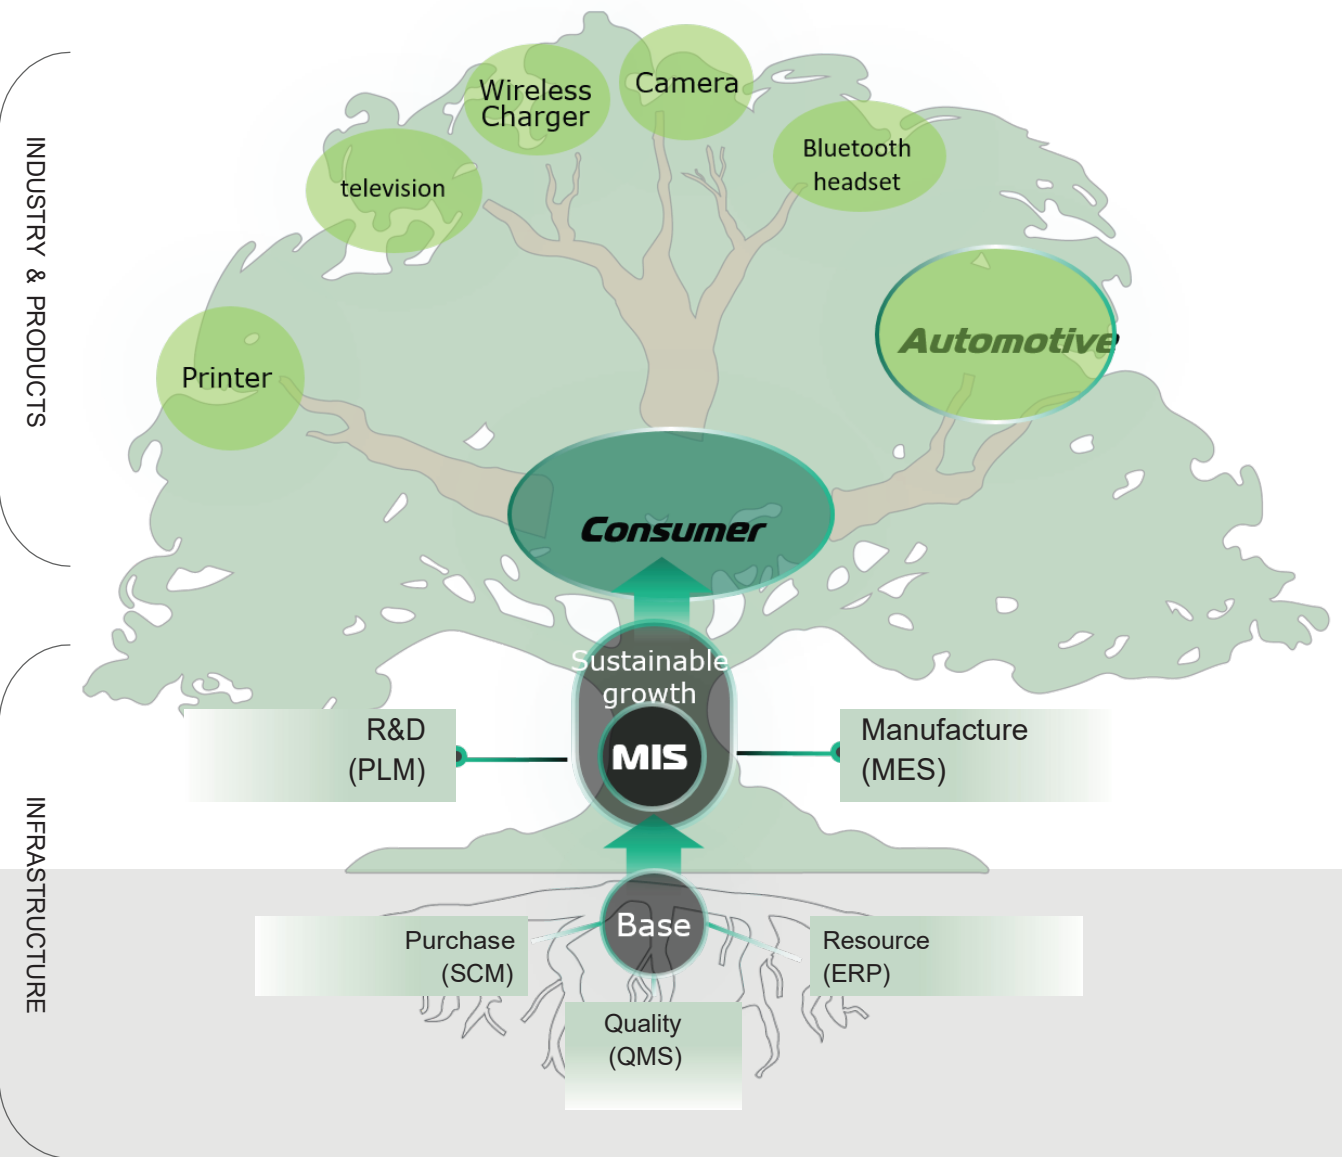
INDUSTRY & PRODUCTS

Wireless Charger

Camera

television

Bluetooth headset

Automotive

Printer

Consumer

Sustainable growth

MIS

R&D (PLM)

Manufacture (MES)

INFRASTRUCTURE

Base

Purchase (SCM)

Resource (ERP)

Quality (QMS)